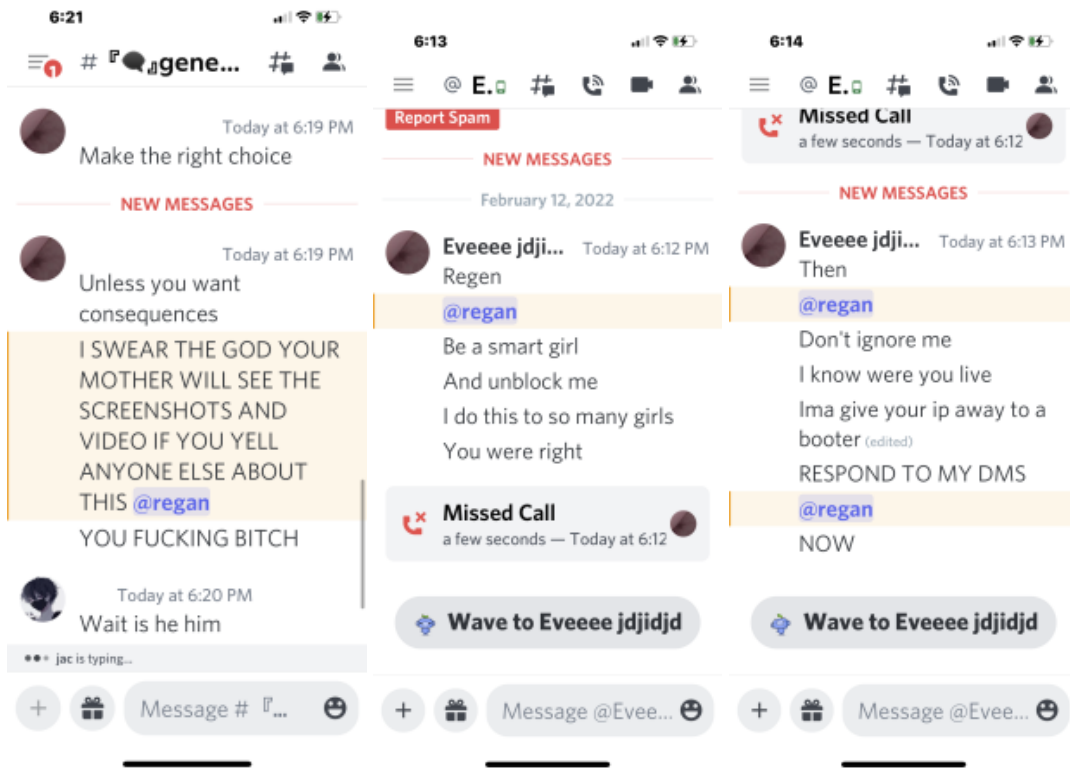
6:21

1 # 『💬』gene...

Today at 6:19 PM
Make the right choice

NEW MESSAGES

Today at 6:19 PM
Unless you want consequences
I SWEAR THE GOD YOUR MOTHER WILL SEE THE SCREENSHOTS AND VIDEO IF YOU YELL ANYONE ELSE ABOUT THIS @regan
YOU FUCKING BITCH

Today at 6:20 PM
Wait is he him

jac is typing...

Message # 『...

6:13

@ E.

Report Spam

NEW MESSAGES

February 12, 2022

Eveeee jdji... Today at 6:12 PM
Regen
@regan
Be a smart girl
And unblock me
I do this to so many girls
You were right

Missed Call
a few seconds — Today at 6:12

Wave to Eveeee jdjidjd

Message @Evee...

6:14

@ E.

Missed Call
a few seconds — Today at 6:12

NEW MESSAGES

Eveeee jdji... Today at 6:13 PM
Then
@regan
Don't ignore me
I know were you live
Ima give your ip away to a booter (edited)
RESPOND TO MY DMS
@regan
NOW

Wave to Eveeee jdjidjd

Message @Evee...